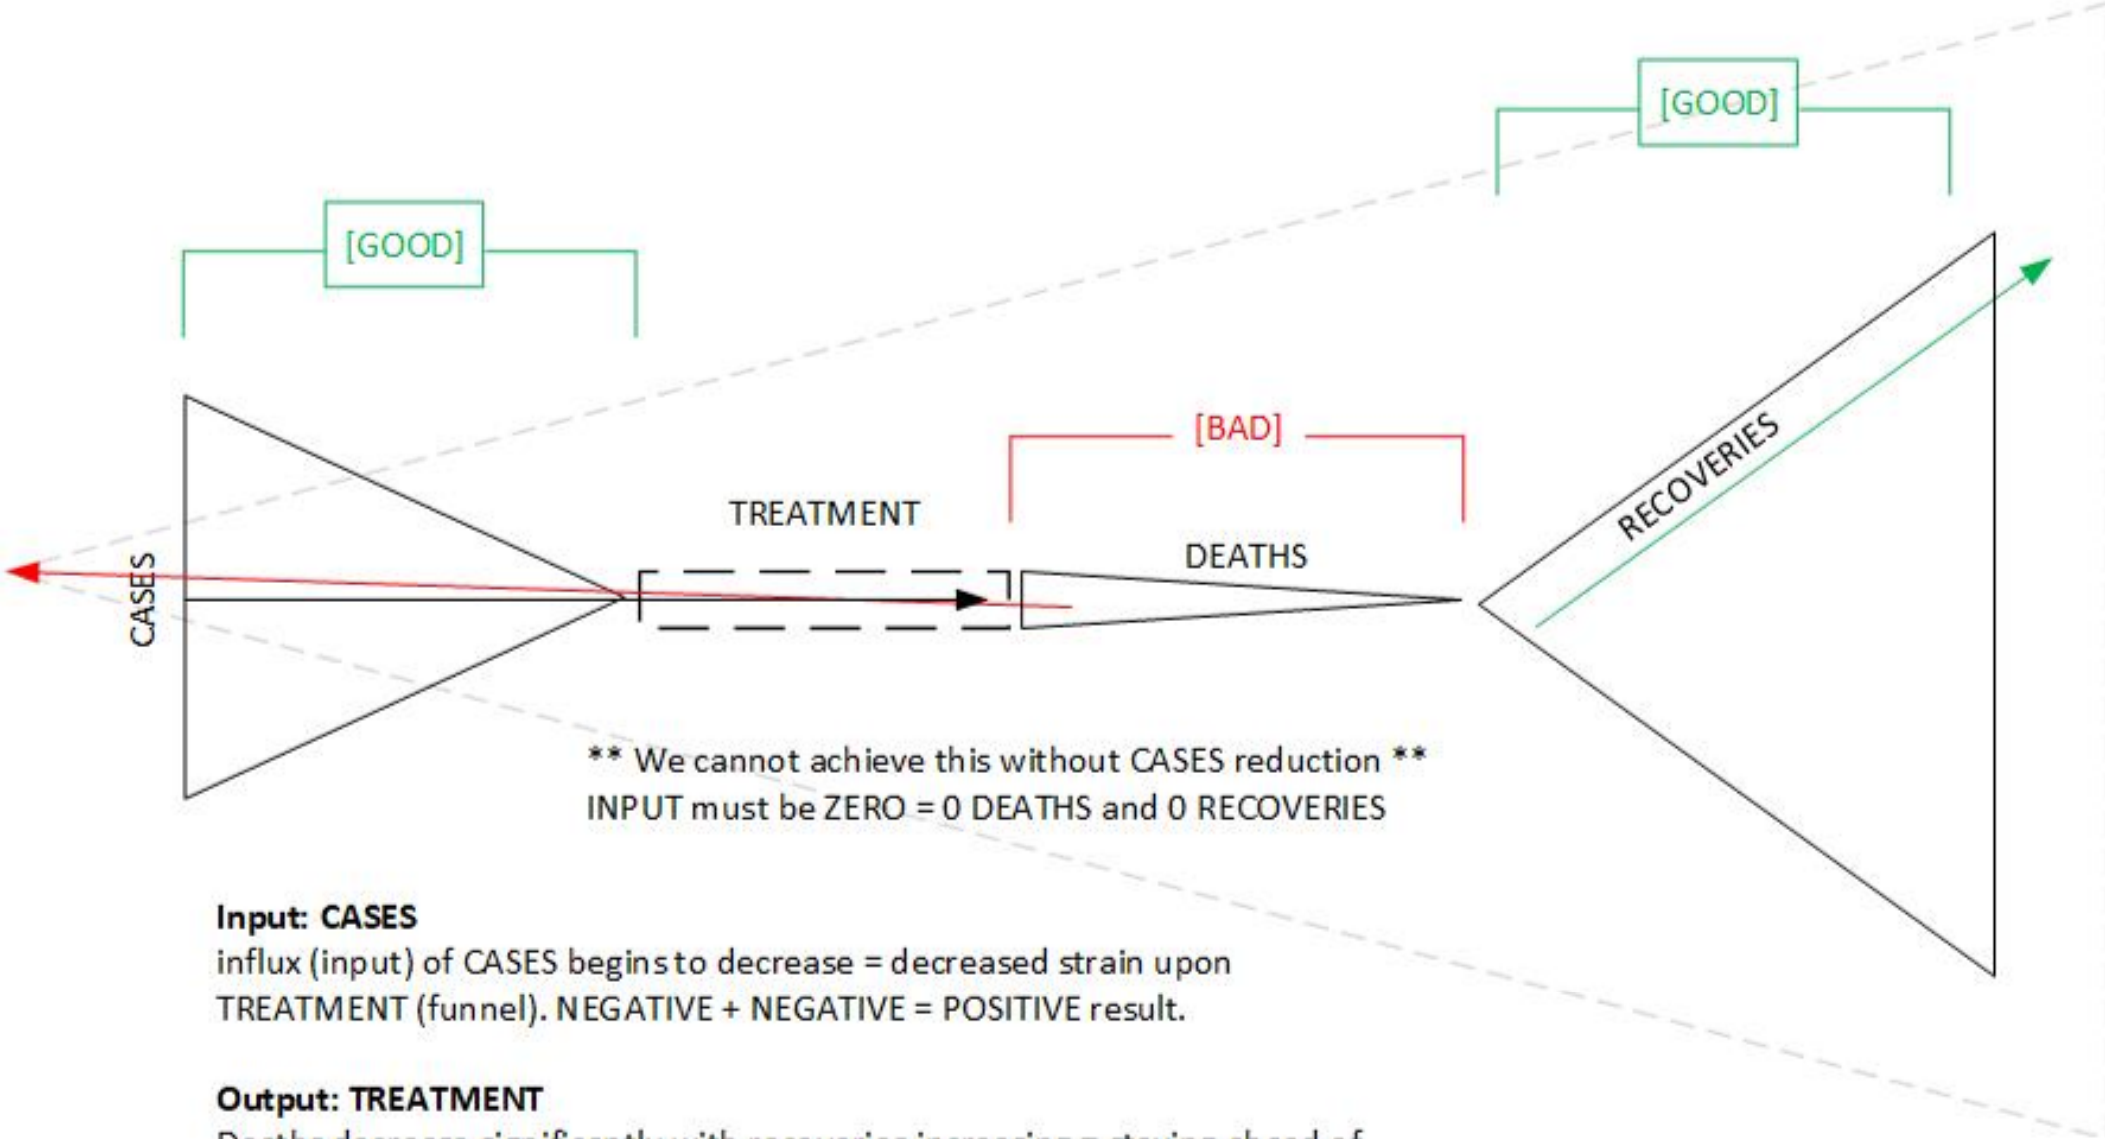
[GOOD]

[GOOD]

[BAD]

TREATMENT

DEATHS

RECOVERIES

CASES

** We cannot achieve this without CASES reduction **
INPUT must be ZERO = 0 DEATHS and 0 RECOVERIES

**Input: CASES**
influx (input) of CASES begins to decrease = decreased strain upon TREATMENT (funnel). NEGATIVE + NEGATIVE = POSITIVE result.

**Output: TREATMENT**
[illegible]